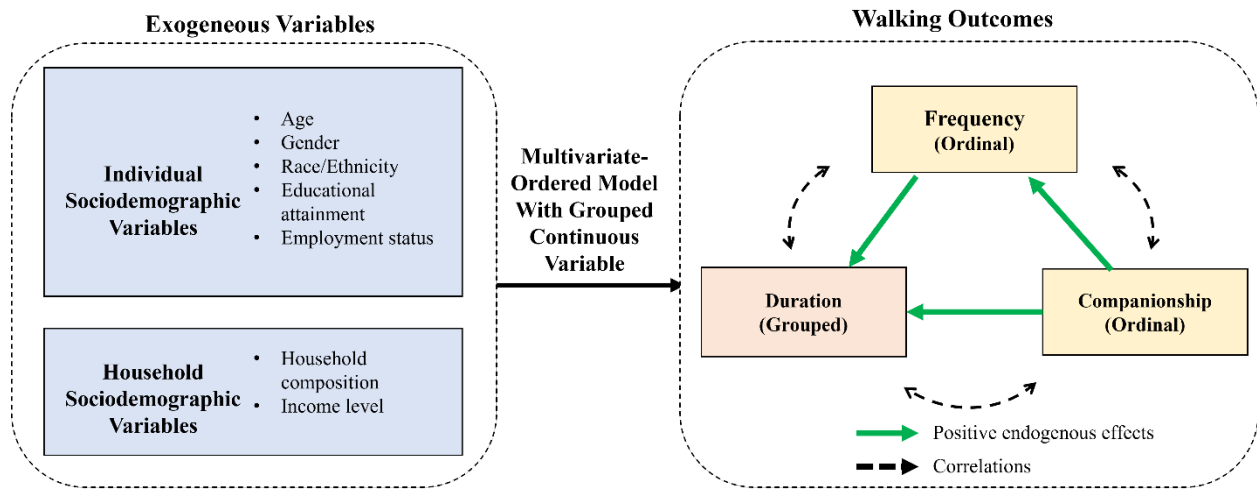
Exogeneous Variables

Individual Sociodemographic Variables

- Age
- Gender
- Race/Ethnicity
- Educational attainment
- Employment status

Household Sociodemographic Variables

- Household composition
- Income level

Multivariate-Ordered Model With Grouped Continuous Variable

Walking Outcomes

Frequency (Ordinal)

Duration (Grouped)

Companionship (Ordinal)

Positive endogenous effects

Correlations